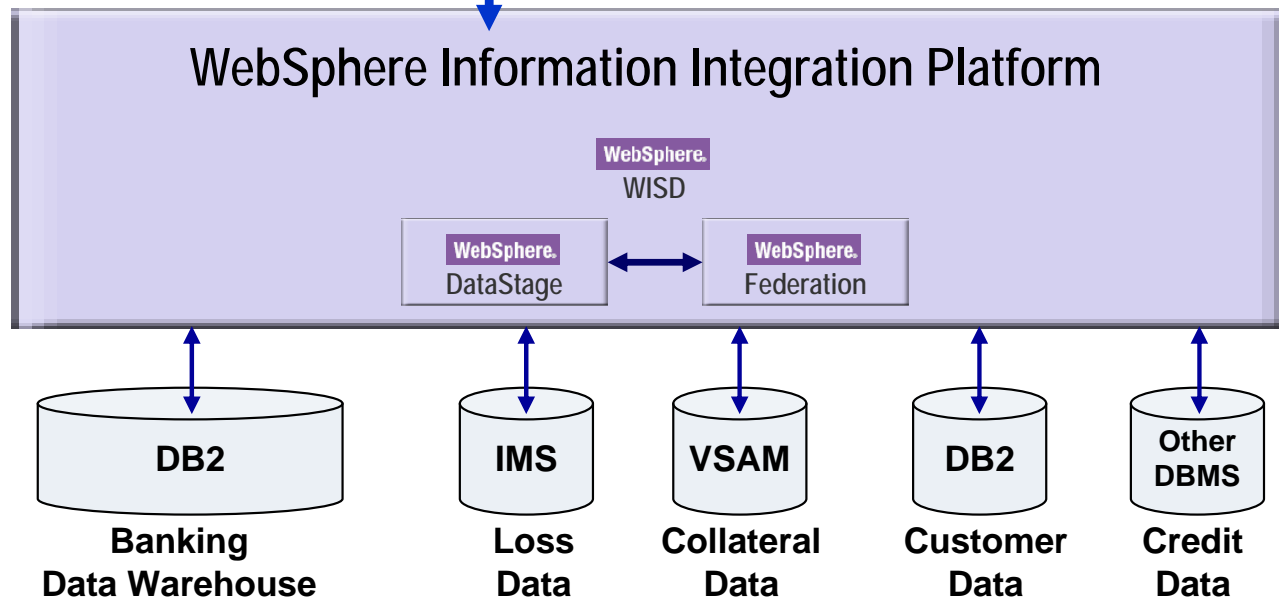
WebSphere Information Integration Platform

WebSphere.
WISD

WebSphere.
DataStage

WebSphere.
Federation

DB2
Banking
Data Warehouse

IMS
Loss
Data

VSAM
Collateral
Data

DB2
Customer
Data

Other
DBMS
Credit
Data